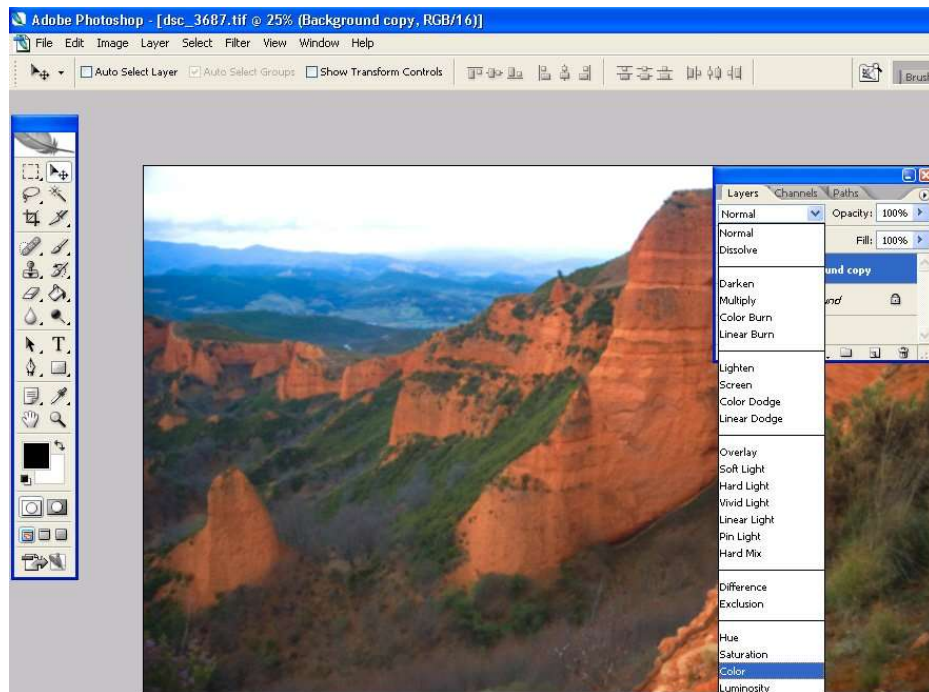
Adobe Photoshop - [dsc_3687.tif @ 25% (Background copy, RGB/16)]

File Edit Image Layer Select Filter View Window Help

Auto Select Layer Auto Select Groups Show Transform Controls

Brush

Layers Channels Paths

Normal

Opacity: 100%

Fill: 100%

und copy

und

Normal
Dissolve

Darken
Multiply
Color Burn
Linear Burn

Lighten
Screen
Color Dodge
Linear Dodge

Overlay
Soft Light
Hard Light
Vivid Light
Linear Light
Pin Light
Hard Mix

Difference
Exclusion

Hue
Saturation
Color
Luminosity